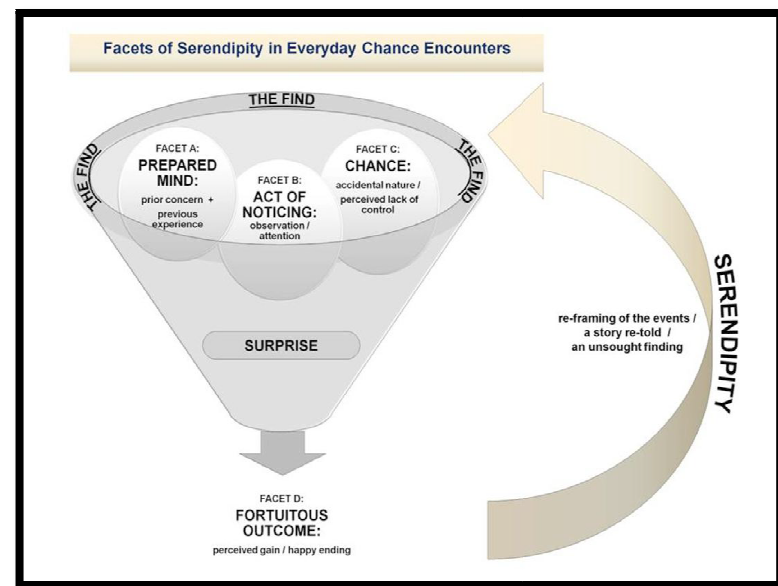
Facets of Serendipity in Everyday Chance Encounters

THE FIND

THE FIND

THE FIND

FACET A:
PREPARED MIND:
prior concern + previous experience

FACET B:
ACT OF NOTICING:
observation / attention

FACET C:
CHANCE:
accidental nature / perceived lack of control

SURPRISE

FACET D:
FORTUITOUS OUTCOME:
perceived gain / happy ending

re-framing of the events / a story re-told / an unsought finding

SERENDIPITY